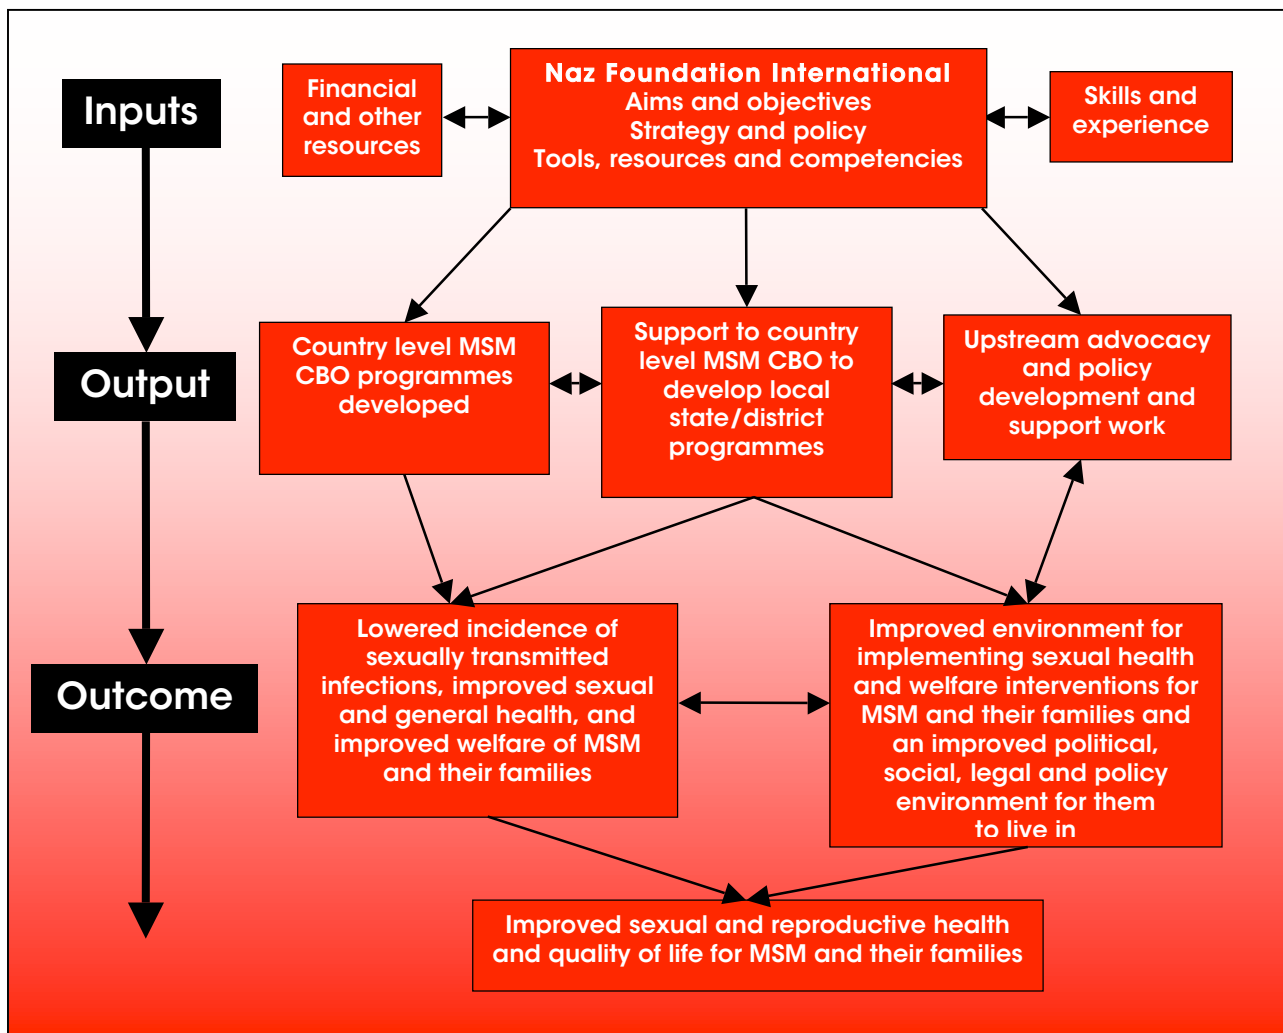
Inputs

Financial and other resources

Naz Foundation International
Aims and objectives
Strategy and policy
Tools, resources and competencies

Skills and experience

Output

Country level MSM CBO programmes developed

Support to country level MSM CBO to develop local state/district programmes

Upstream advocacy and policy development and support work

Outcome

Lowered incidence of sexually transmitted infections, improved sexual and general health, and improved welfare of MSM and their families

Improved environment for implementing sexual health and welfare interventions for MSM and their families and an improved political, social, legal and policy environment for them to live in

Improved sexual and reproductive health and quality of life for MSM and their families